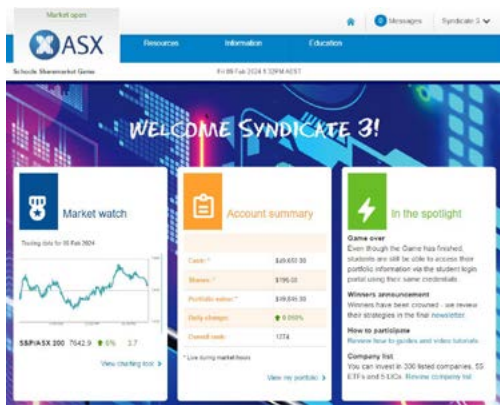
Market open

ASX

Messages Syndicate 3

Resources Information Education

Schools Sharemarket Game

Fri 09 Feb 2024 1:32PM AEST

WELCOME SYNDICATE 3!

Market watch

Trading data for 08 Feb 2024

S&P/ASX 200 7642.9 0% 3.7

View charting tool

Account summary

| | |
|---|---|
| Cash: * | $49,650.30 |
| Shares: * | $796.00 |
| Portfolio value: * | $49,846.30 |
| Daily changes: | 0.050% |
| Overall rank: | 1274 |

* Live during market hours

View my portfolio

In the spotlight

Game over
Even though the Game has finished, students are still be able to access their portfolio information via the student login portal using their same credentials.

Winners announcement
Winners have been crowned - we review their strategies in the final newsletter.

How to participate
Review how to guides and video tutorials.

Company list
You can invest in 200 listed companies, 55 ETFs and 5 LICs. Review company list.